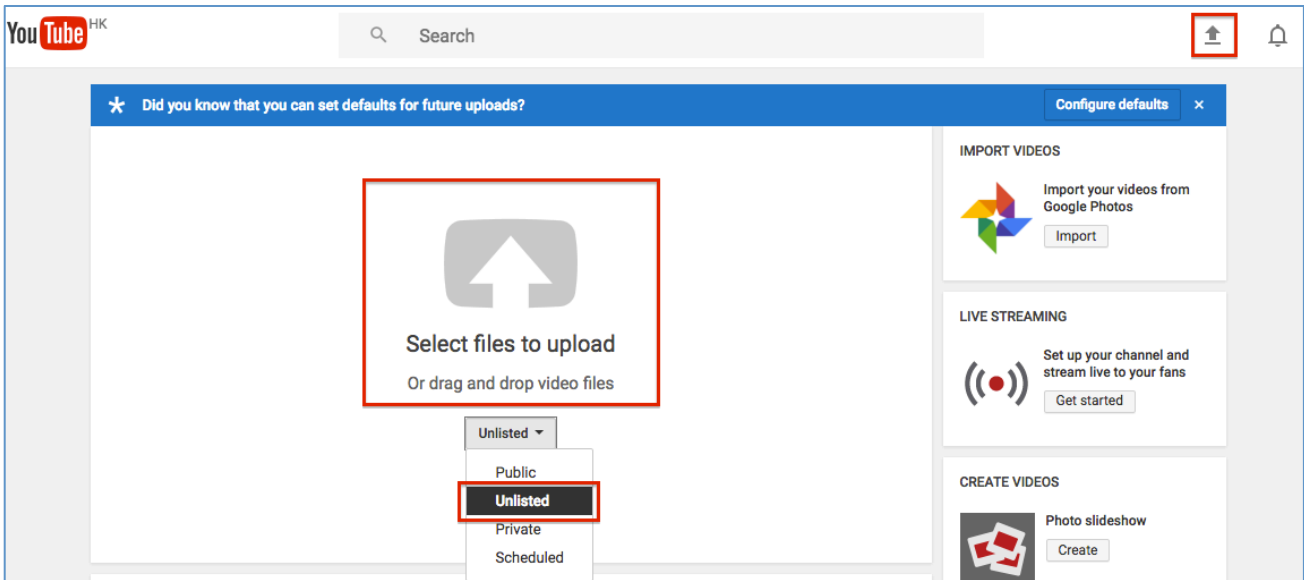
YouTube HK

Search

Did you know that you can set defaults for future uploads?

Configure defaults

×

Select files to upload

Or drag and drop video files

Unlisted

Public

Unlisted

Private

Scheduled

IMPORT VIDEOS

Import your videos from Google Photos

Import

LIVE STREAMING

Set up your channel and stream live to your fans

Get started

CREATE VIDEOS

Photo slideshow

Create